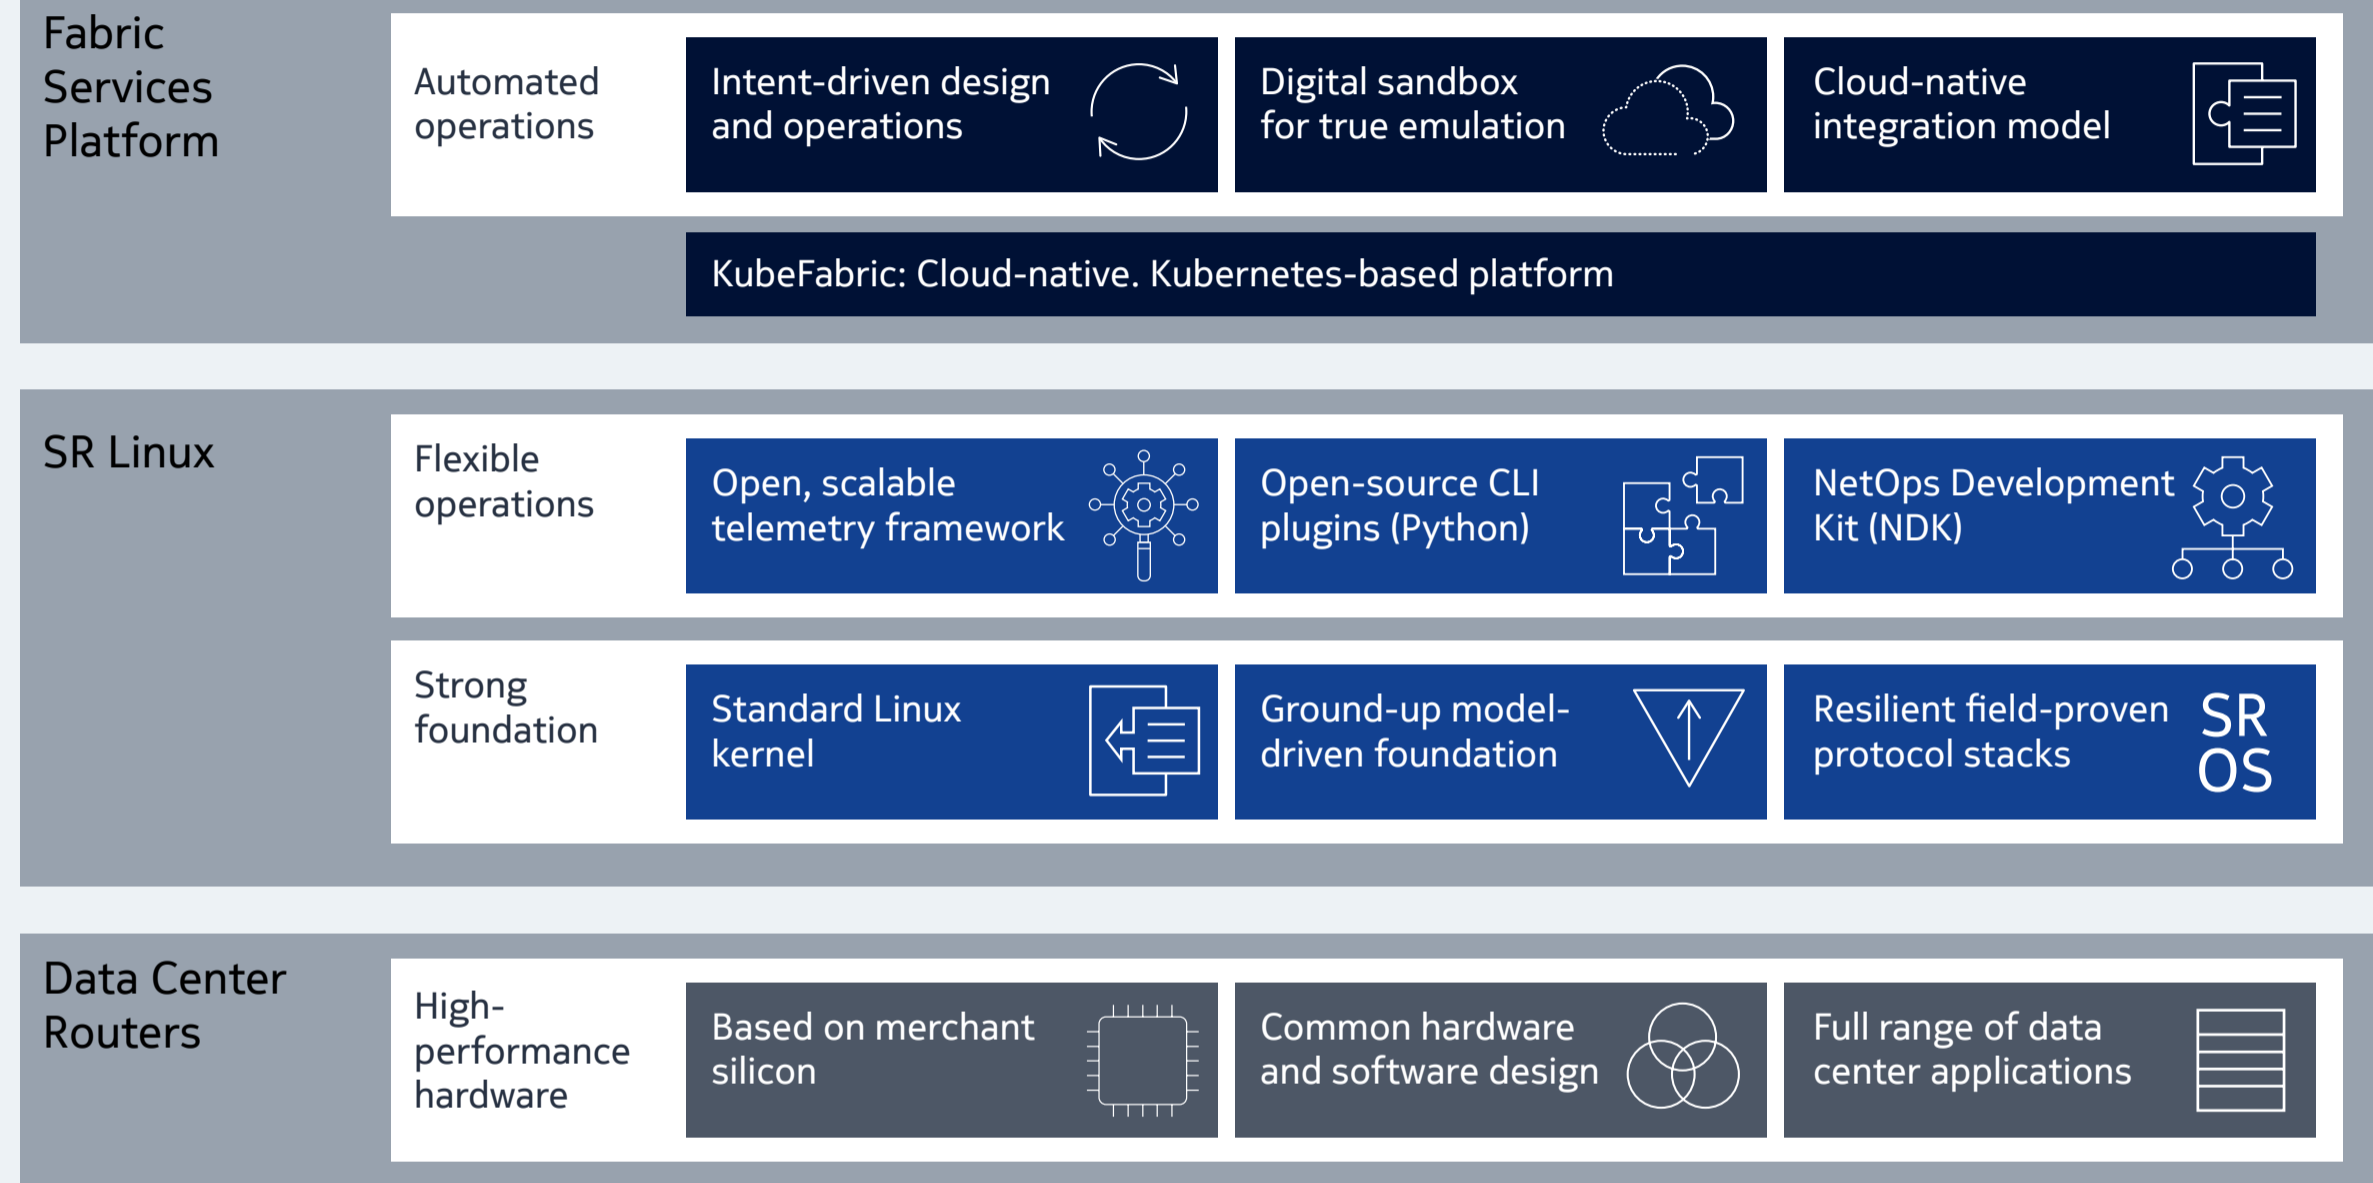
Fabric Services Platform

Automated operations

Intent-driven design and operations

Digital sandbox for true emulation

Cloud-native integration model

KubeFabric: Cloud-native. Kubernetes-based platform

SR Linux

Flexible operations

Open, scalable telemetry framework

Open-source CLI plugins (Python)

NetOps Development Kit (NDK)

Strong foundation

Standard Linux kernel

Ground-up model-driven foundation

Resilient field-proven protocol stacks

SR OS

Data Center Routers

High-performance hardware

Based on merchant silicon

Common hardware and software design

Full range of data center applications